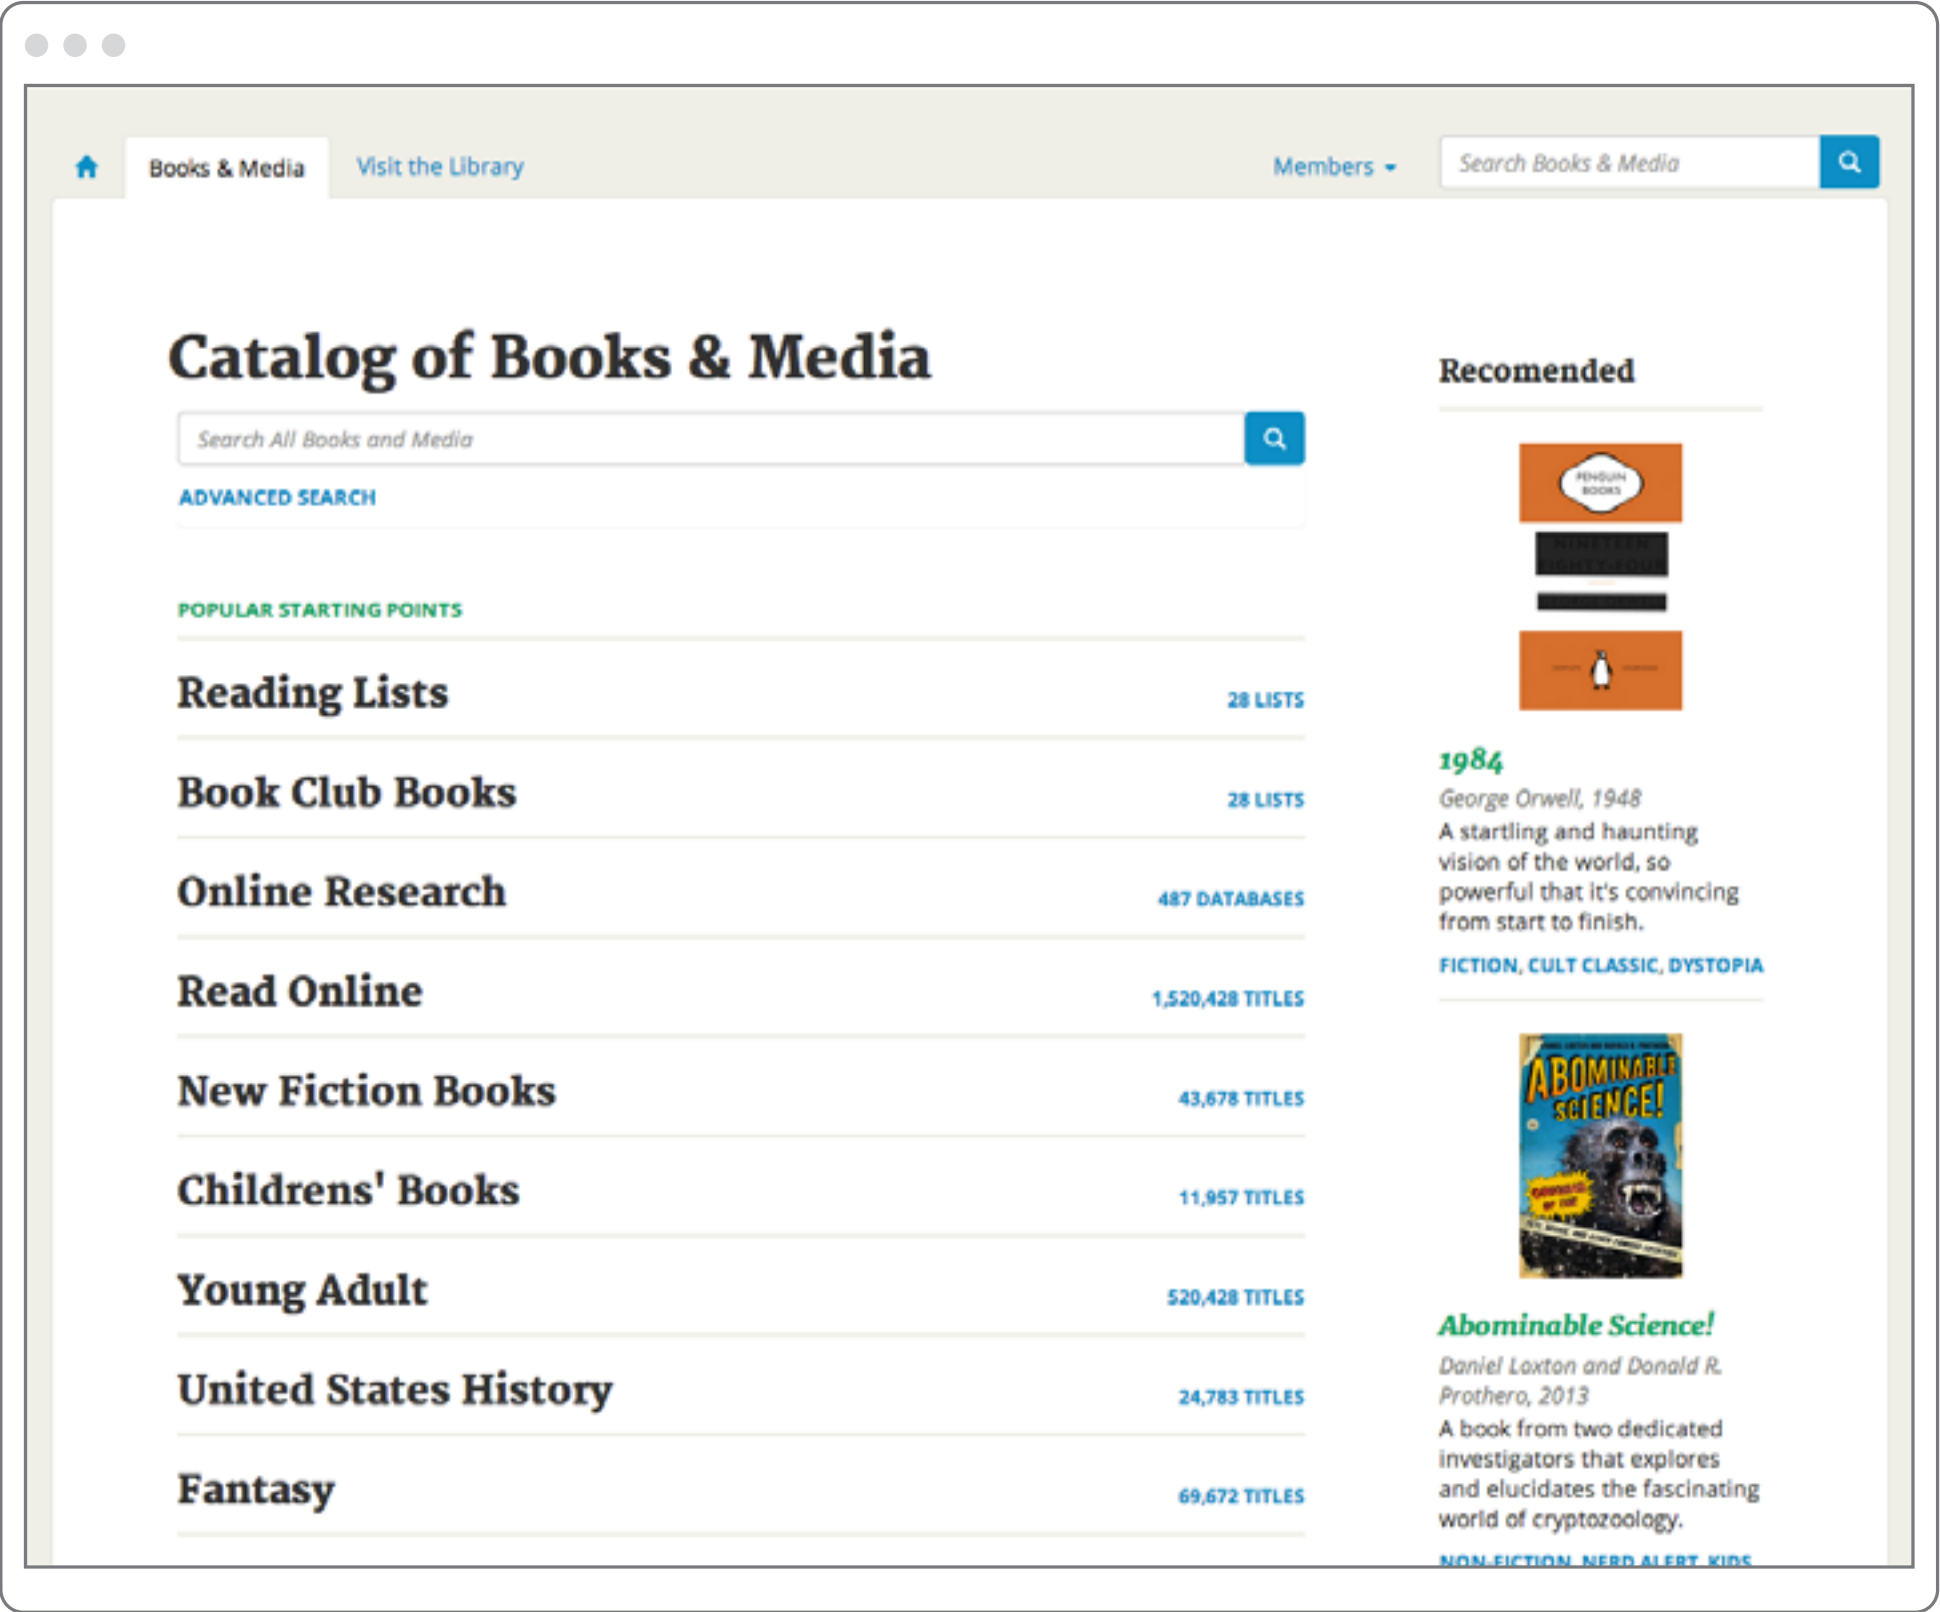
Books & Media
Visit the Library
Members
Search Books & Media

Catalog of Books & Media

Search All Books and Media

ADVANCED SEARCH

POPULAR STARTING POINTS

| | |
|---|---|
| Reading Lists | 28 LISTS |
| Book Club Books | 28 LISTS |
| Online Research | 487 DATABASES |
| Read Online | 1,520,428 TITLES |
| New Fiction Books | 43,678 TITLES |
| Childrens' Books | 11,957 TITLES |
| Young Adult | 520,428 TITLES |
| United States History | 24,783 TITLES |
| Fantasy | 69,672 TITLES |

Recomended

PENGUIN BOOKS

1984
George Orwell, 1948
A startling and haunting vision of the world, so powerful that it's convincing from start to finish.
FICTION, CULT CLASSIC, DYSTOPIA

ABOMINABLE SCIENCE!

Abominable Science!
Daniel Loxton and Donald R. Prothero, 2013
A book from two dedicated investigators that explores and elucidates the fascinating world of cryptozoology.
NON-FICTION, NERD ALERT, KIDS